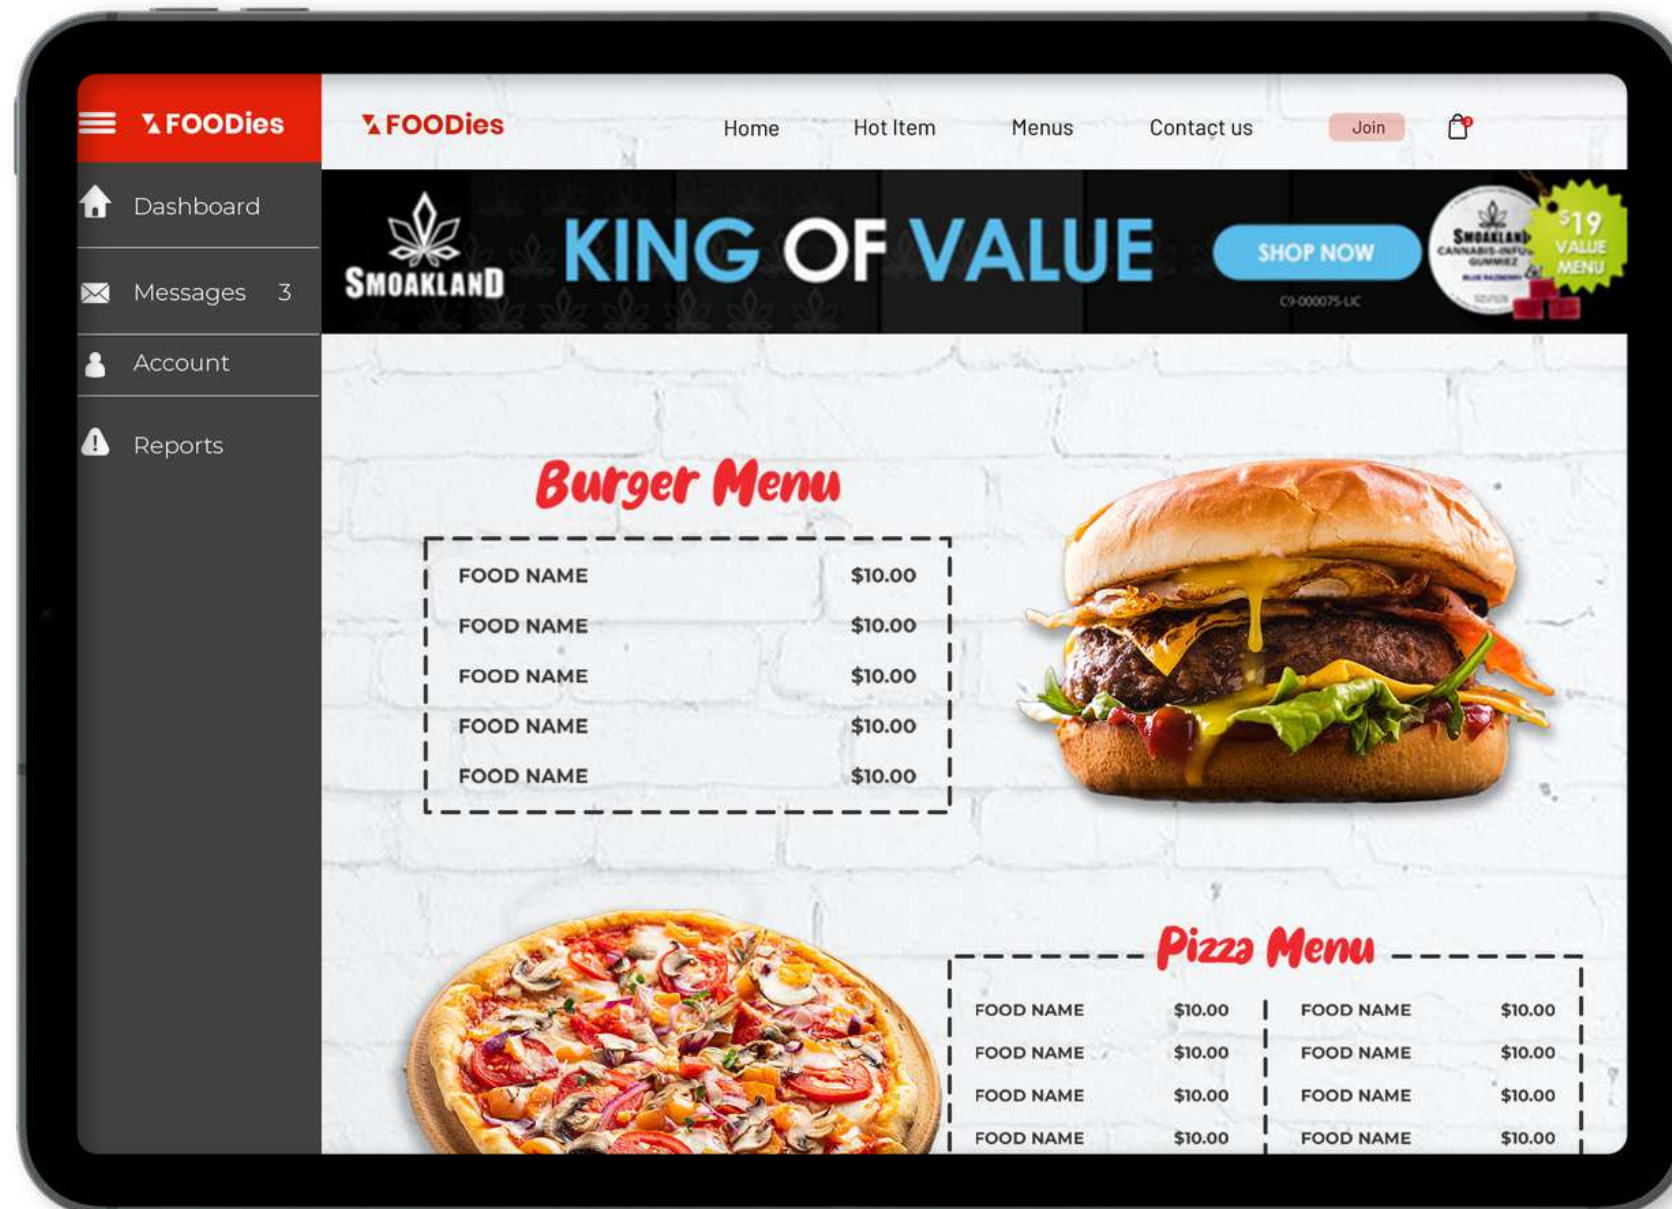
FOODies

Dashboard

Messages 3

Account

Reports

FOODies

Home Hot Item Menus Contact us Join

SMOAKLAND

KING OF VALUE

SHOP NOW

C9-000075-LIC

SMOAKLAND CANNABIS-INFUSED GUMMIEZ

$19 VALUE MENU

Burger Menu

| | |
|---|---|
| FOOD NAME | $10.00 |
| FOOD NAME | $10.00 |
| FOOD NAME | $10.00 |
| FOOD NAME | $10.00 |
| FOOD NAME | $10.00 |

Pizza Menu

| | | | |
|---|---|---|---|
| FOOD NAME | $10.00 | FOOD NAME | $10.00 |
| FOOD NAME | $10.00 | FOOD NAME | $10.00 |
| FOOD NAME | $10.00 | FOOD NAME | $10.00 |
| FOOD NAME | $10.00 | FOOD NAME | $10.00 |